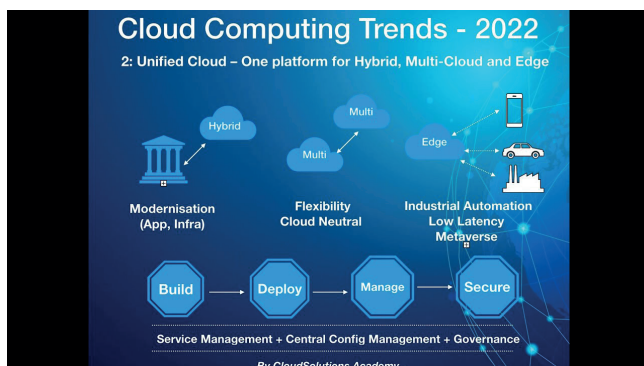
Cloud Computing Trends - 2022

2: Unified Cloud – One platform for Hybrid, Multi-Cloud and Edge

Hybrid

Multi

Multi

Edge

Modernisation (App, Infra)

Flexibility Cloud Neutral

Industrial Automation Low Latency Metaverse

Build

Deploy

Manage

Secure

Service Management + Central Config Management + Governance

By CloudSolutions Academy